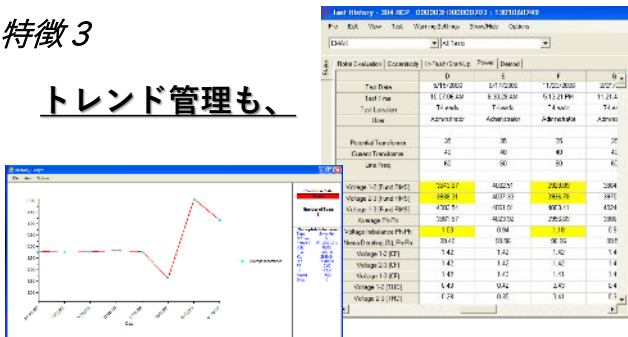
特徴３

トレンド管理も、

Test History - 2014 BCP

File Edit View Tool Warning/Settings Show/Hide Options

Rotor Evaluation | Eccentricity | In-Rush/Start-Up | Power | Demod

| | D | E | F | G |
|---|---|---|---|---|
| Test Date | 8/15/2005 | 8/17/2005 | 11/22/2005 | 2/27/ |
| Test Time | 10:27:06 AM | 8:30:29 AM | 5:13:21 PM | 11:21:4 |
| Test Location | T4 leads | T4 leads | T4 leads | T4 lead |
| User | Administrator | Administrator | Administrator | Admini |
| Potential Transformer | 35 | 35 | 35 | 35 |
| Current Transformer | 40 | 40 | 40 | 40 |
| Line Freq | 60 | 60 | 60 | 60 |
| Voltage 1-2 (Fund RMS) | 3983.87 | 4022.57 | 3993.86 | 3964 |
| Voltage 2-3 (Fund RMS) | 3988.31 | 4037.33 | 3953.78 | 3970 |
| Voltage 3-1 (Fund RMS) | 4006.54 | 4033.67 | 4003.41 | 4024 |
| Average Ph-Ph | 3997.57 | 4023.52 | 3998.03 | 3989 |
| Voltage Imbalance Ph-Ph | 1.03 | 0.94 | 1.16 | 0.9 |
| Nema Derating (%) Ph-Ph | 99.45 | 99.56 | 99.36 | 99.5 |
| Voltage 1-2 (CF) | 1.42 | 1.42 | 1.42 | 1.4 |
| Voltage 2-3 (CF) | 1.42 | 1.42 | 1.42 | 1.4 |
| Voltage 3-1 (CF) | 1.42 | 1.42 | 1.41 | 1.4 |
| Voltage 1-2 (THD) | 0.49 | 0.42 | 0.43 | 0.4 |
| Voltage 2-3 (THD) | 0.28 | 0.35 | 0.41 | 0. |

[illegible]